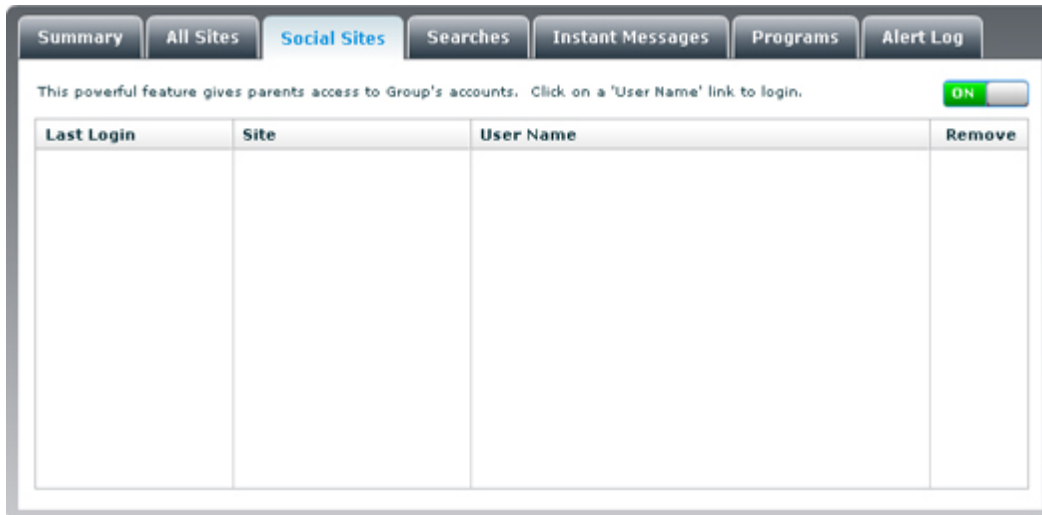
Summary All Sites Social Sites Searches Instant Messages Programs Alert Log

This powerful feature gives parents access to Group's accounts. Click on a 'User Name' link to login.

ON

| Last Login | Site | User Name | Remove |
|---|---|---|---|
| | | | |